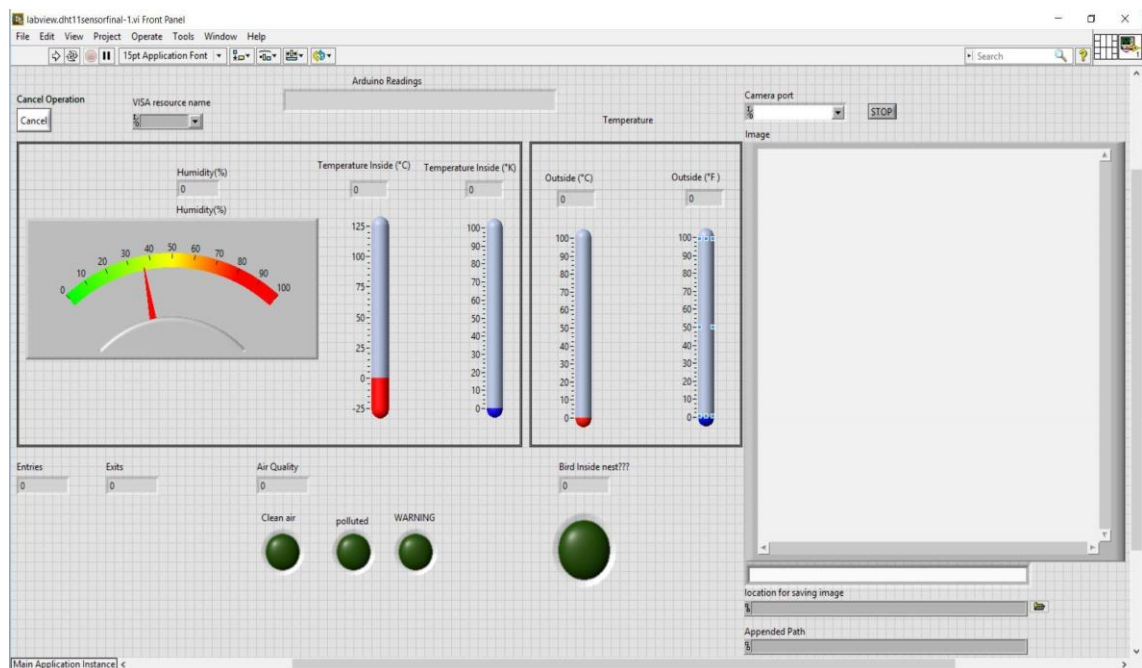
labview.dht11sensorfinal-1.vi Front Panel

File Edit View Project Operate Tools Window Help

15pt Application Font

Search

Arduino Readings

Cancel Operation

Cancel

VISA resource name

%

Camera port

%

STOP

Temperature

Image

Humidity(%)

0

Humidity(%)

Temperature Inside (°C)

0

Temperature Inside (°K)

0

Outside (°C)

0

Outside (°F)

0

0 10 20 30 40 50 60 70 80 90 100

125
100
75
50
25
0
-25

100
90
80
70
60
50
40
30
20
10
0

100
90
80
70
60
50
40
30
20
10
0

100
90
80
70
60
50
40
30
20
10
0

Entries

0

Exits

0

Air Quality

0

Bird Inside nest???

0

Clean air

polluted

WARNING

location for saving image

%

Appended Path

%

Main Application Instance